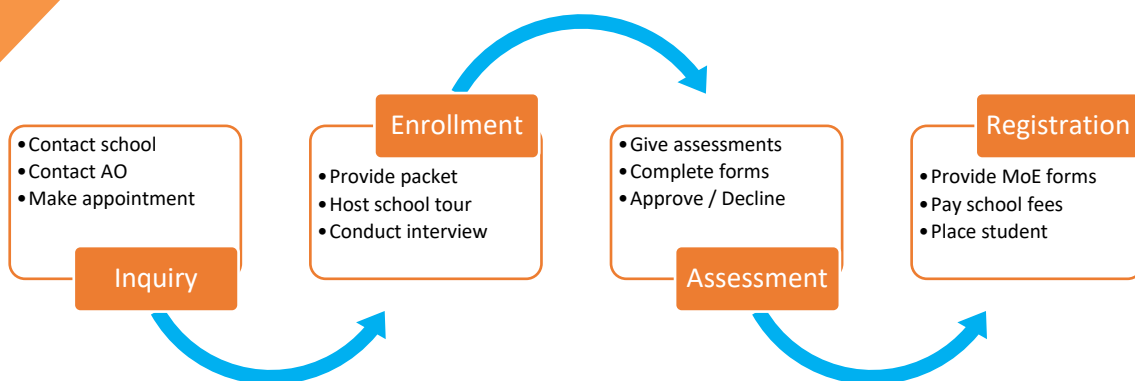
• Contact school
• Contact AO
• Make appointment

Inquiry

Enrollment

• Provide packet
• Host school tour
• Conduct interview

• Give assessments
• Complete forms
• Approve / Decline

Assessment

Registration

• Provide MoE forms
• Pay school fees
• Place student